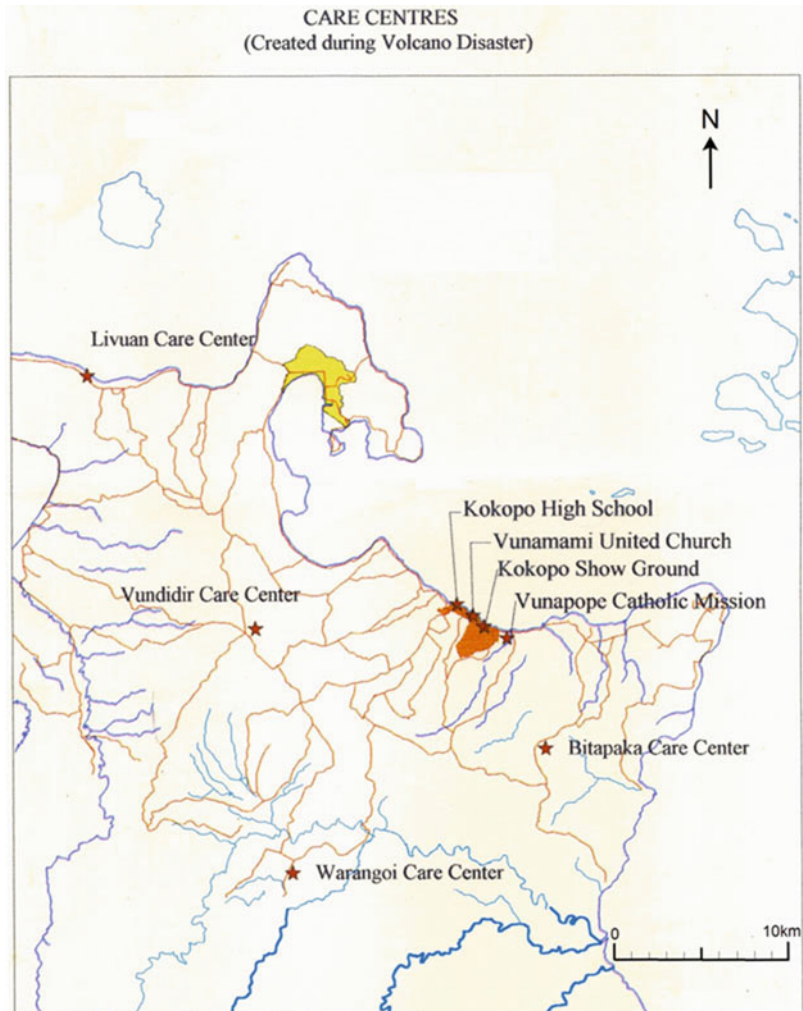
CARE CENTRES
(Created during Volcano Disaster)

N

Livuan Care Center

Kokopo High School
Vunamami United Church
Kokopo Show Ground
Vunapope Catholic Mission

Vundidir Care Center

Bitapaka Care Center

Warangoi Care Center

0
10km